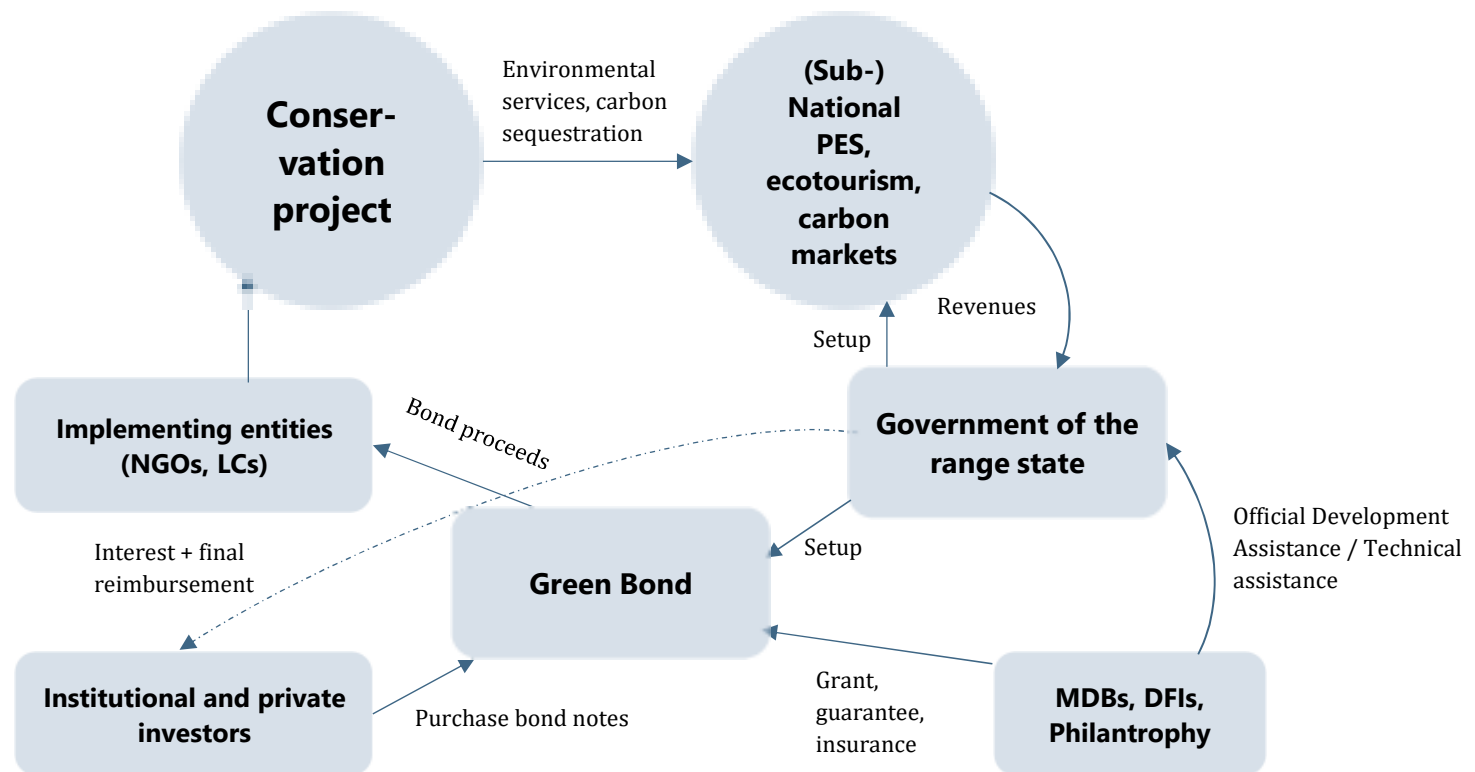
Conservation project

Environmental services, carbon sequestration

(Sub-) National PES, ecotourism, carbon markets

Revenues

Setup

Government of the range state

Implementing entities (NGOs, LCs)

Bond proceeds

Interest + final reimbursement

Green Bond

Setup

Official Development Assistance / Technical assistance

Institutional and private investors

Purchase bond notes

Grant, guarantee, insurance

MDBs, DFIs, Philantrophy